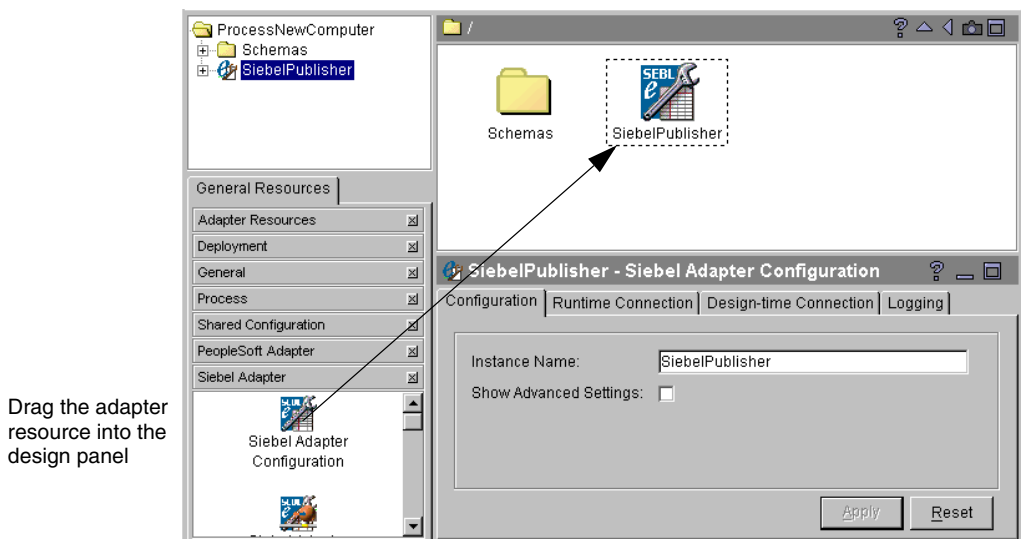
ProcessNewComputer
Schemas
SiebelPublisher

/

Schemas

SEBL

SiebelPublisher

General Resources

Adapter Resources

Deployment

General

Process

Shared Configuration

PeopleSoft Adapter

Siebel Adapter

Siebel Adapter Configuration

Drag the adapter resource into the design panel

SiebelPublisher - Siebel Adapter Configuration

Configuration | Runtime Connection | Design-time Connection | Logging

Instance Name: SiebelPublisher

Show Advanced Settings:

Apply

Reset